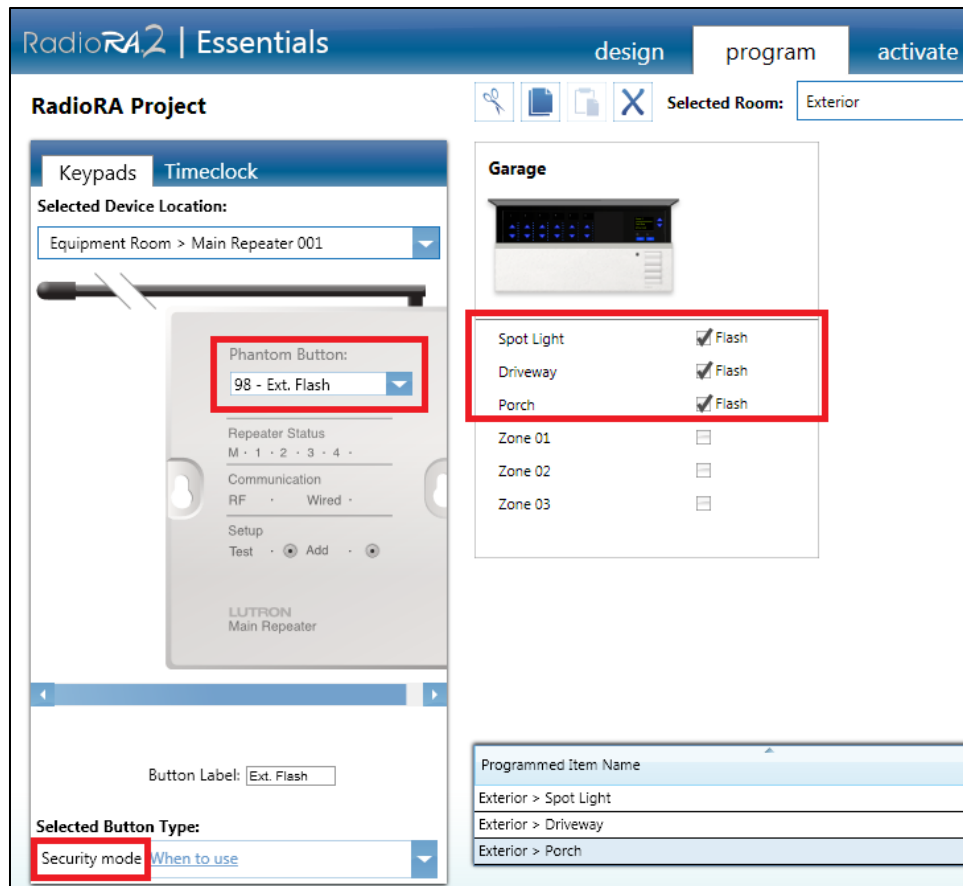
RadioRA2 | Essentials

design program activate

RadioRA Project

Selected Room: Exterior

Keypads Timeclock

Selected Device Location:

Equipment Room > Main Repeater 001

Phantom Button:

98 - Ext. Flash

Repeater Status

M · 1 · 2 · 3 · 4 ·

Communication

RF · Wired ·

Setup

Test · Add ·

LUTRON
Main Repeater

Button Label: Ext. Flash

Selected Button Type:

Security mode When to use

Garage

Spot Light Flash
Driveway Flash
Porch Flash
Zone 01
Zone 02
Zone 03

| Programmed Item Name |
|---|
| Exterior > Spot Light |
| Exterior > Driveway |
| Exterior > Porch |